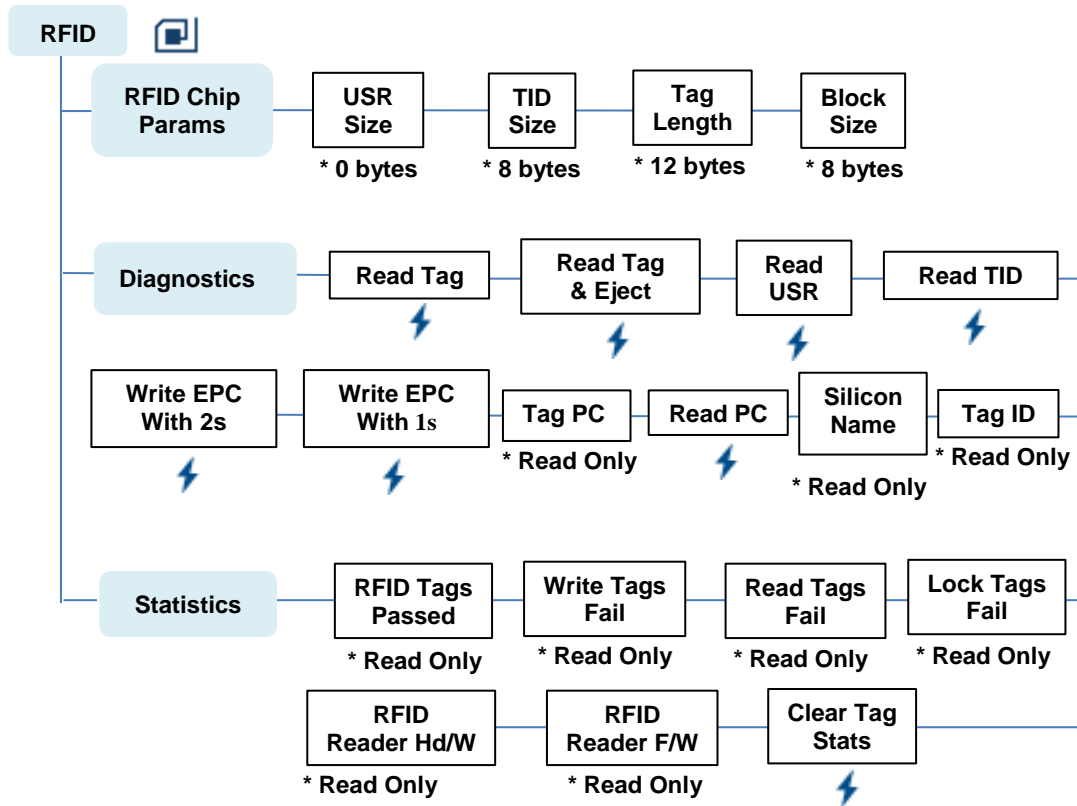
RFID

RFID Chip Params

USR Size
* 0 bytes

TID Size
* 8 bytes

Tag Length
* 12 bytes

Block Size
* 8 bytes

Diagnostics

Read Tag

Read Tag & Eject

Read USR

Read TID

Write EPC With 2s

Write EPC With 1s

Tag PC
* Read Only

Read PC

Silicon Name
* Read Only

Tag ID
* Read Only

Statistics

RFID Tags Passed
* Read Only

Write Tags Fail
* Read Only

Read Tags Fail
* Read Only

Lock Tags Fail
* Read Only

RFID Reader Hd/W
* Read Only

RFID Reader F/W
* Read Only

Clear Tag Stats